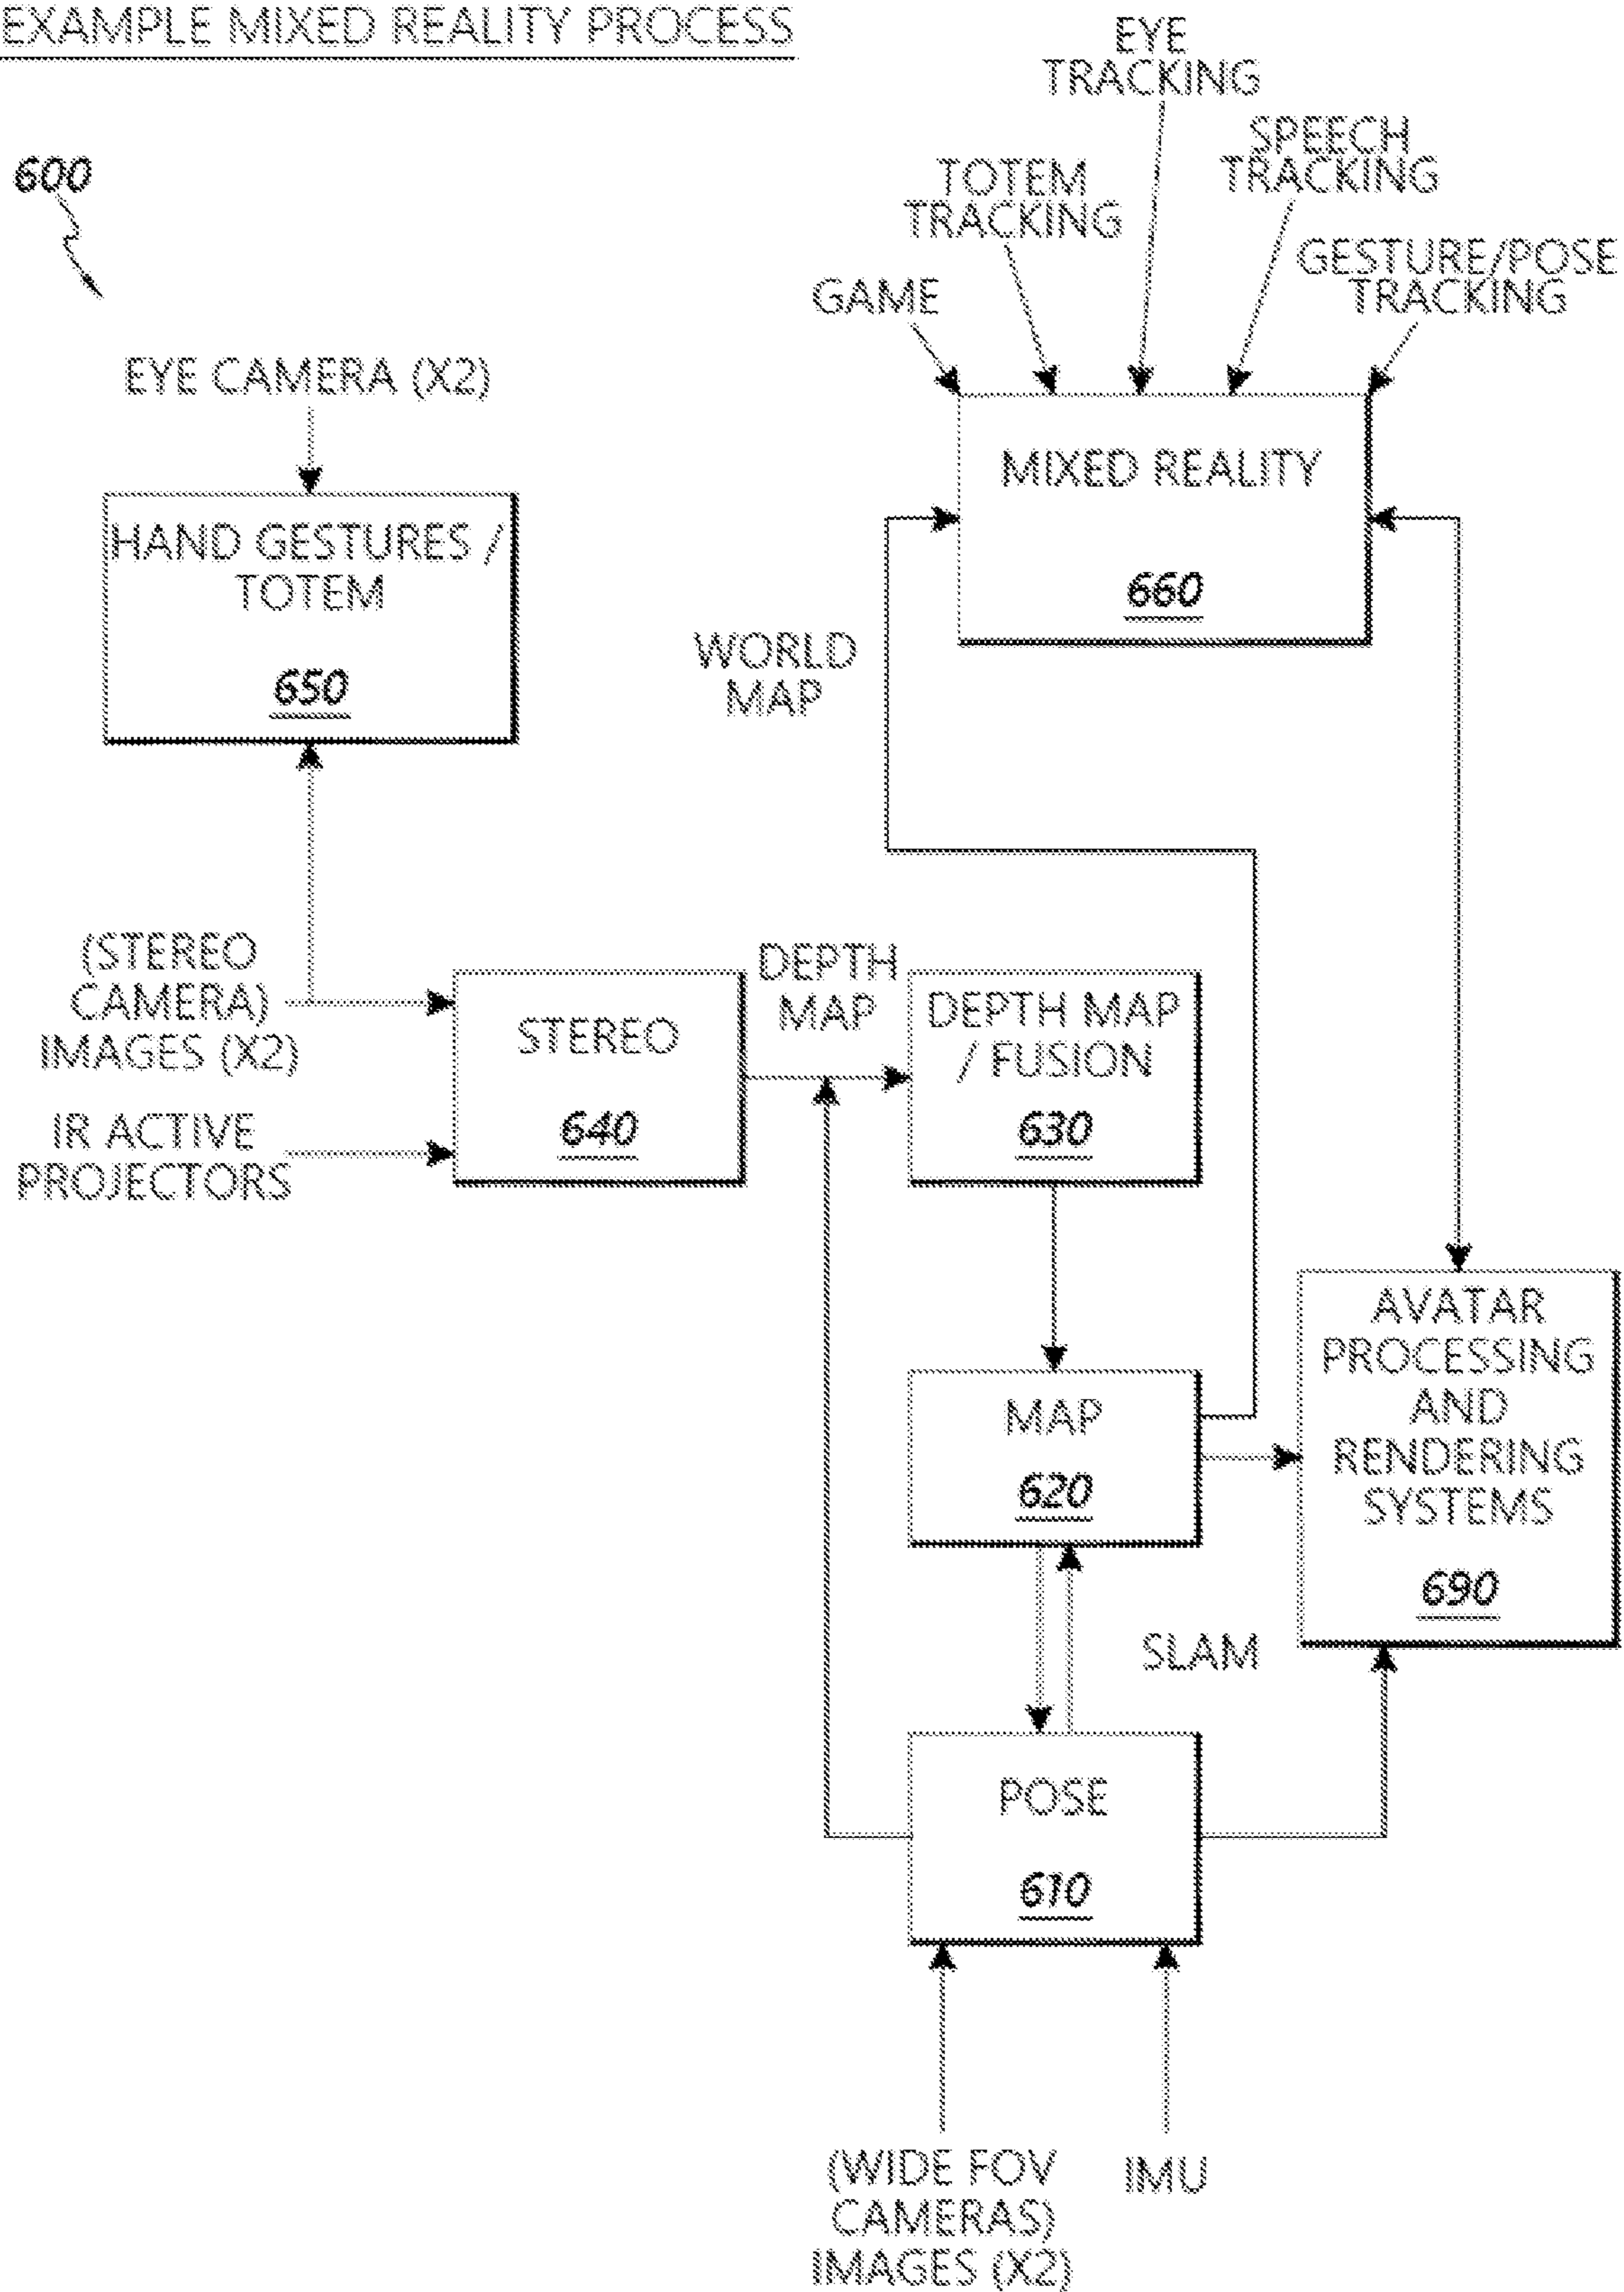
EXAMPLE MIXED REALITY PROCESS

600

EYE TRACKING

TOTEM TRACKING

SPEECH TRACKING

GAME

GESTURE/POSE TRACKING

EYE CAMERA (X2)

MIXED REALITY

660

HAND GESTURES / TOTEM

650

WORLD MAP

(STEREO CAMERA) IMAGES (X2)

DEPTH MAP

STEREO

640

DEPTH MAP / FUSION

630

IR ACTIVE PROJECTORS

AVATAR PROCESSING AND RENDERING SYSTEMS

690

MAP

620

SLAM

POSE

610

(WIDE FOV CAMERAS) IMAGES (X2)

IMU